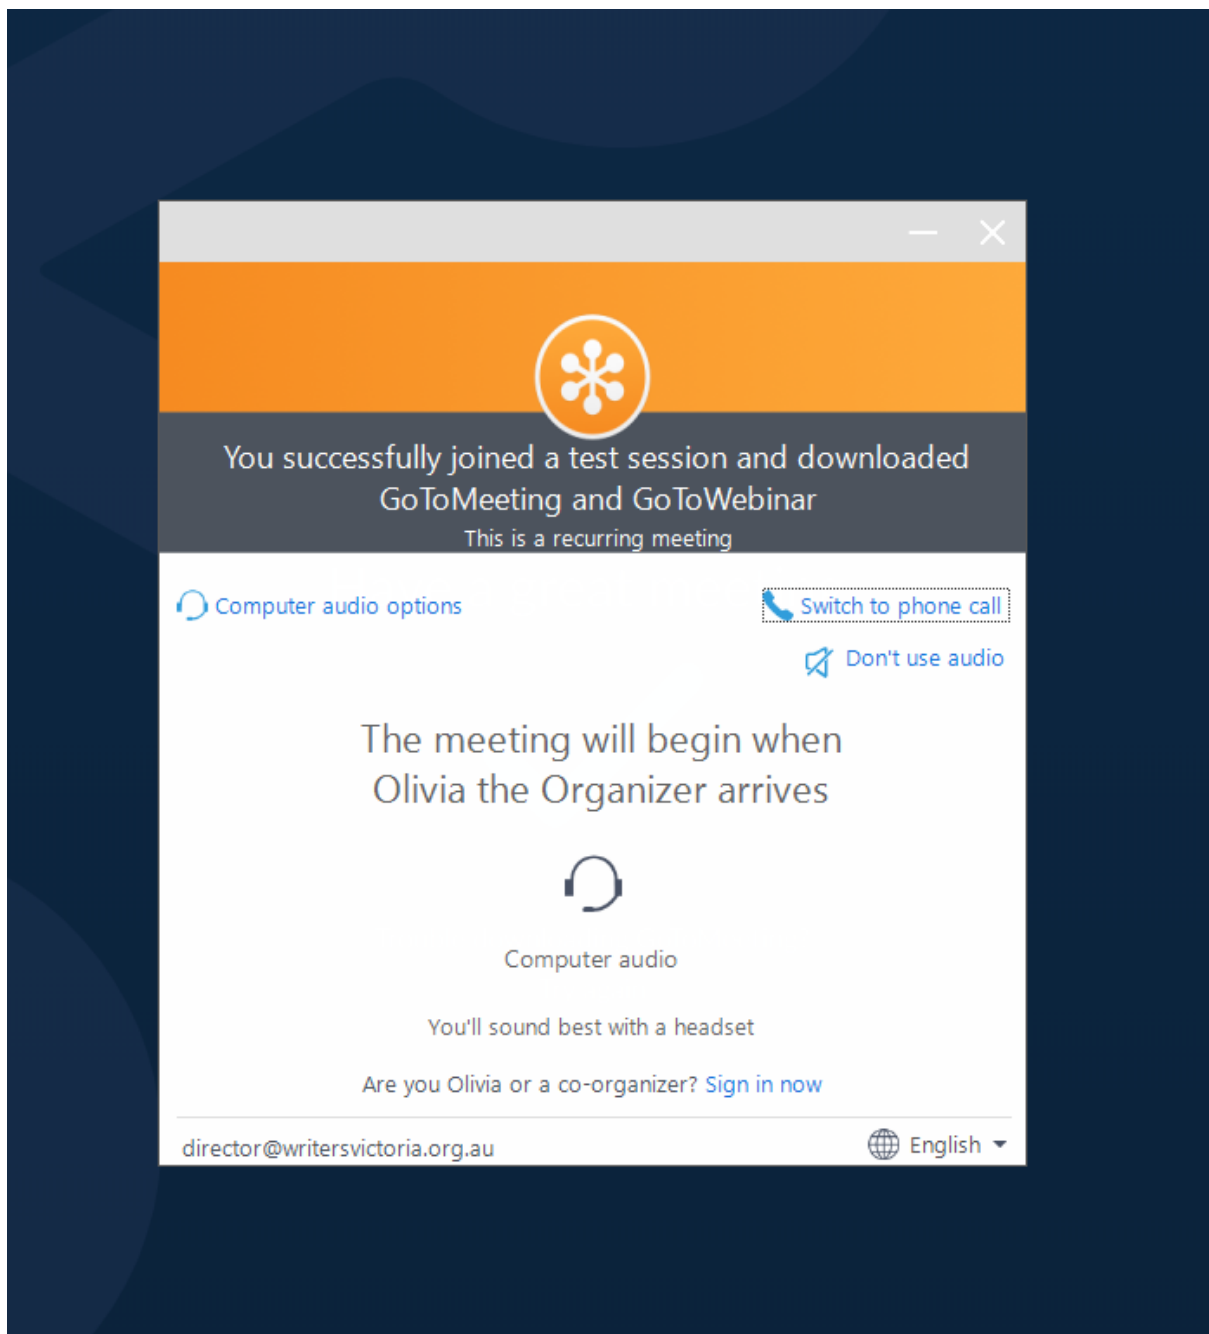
You successfully joined a test session and downloaded GoToMeeting and GoToWebinar
This is a recurring meeting

Computer audio options

Switch to phone call

Don't use audio

The meeting will begin when Olivia the Organizer arrives

Computer audio

You'll sound best with a headset

Are you Olivia or a co-organizer? Sign in now

director@writersvictoria.org.au

English